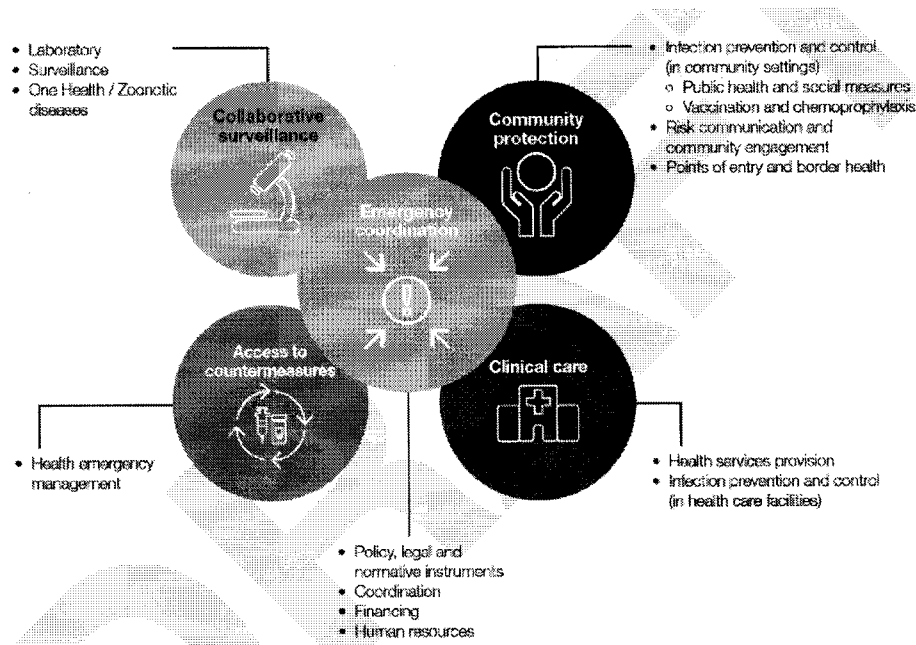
• Laboratory
• Surveillance
• One Health / Zoonotic diseases

Collaborative surveillance

• Infection prevention and control (in community settings)
  ○ Public health and social measures
  ○ Vaccination and chemoprophylaxis
• Risk communication and community engagement
• Points of entry and border health

Community protection

Emergency coordination

Access to countermeasures

Clinical care

• Health emergency management

• Health services provision
• Infection prevention and control (in health care facilities)

• Policy, legal and normative instruments
• Coordination
• Financing
• Human resources